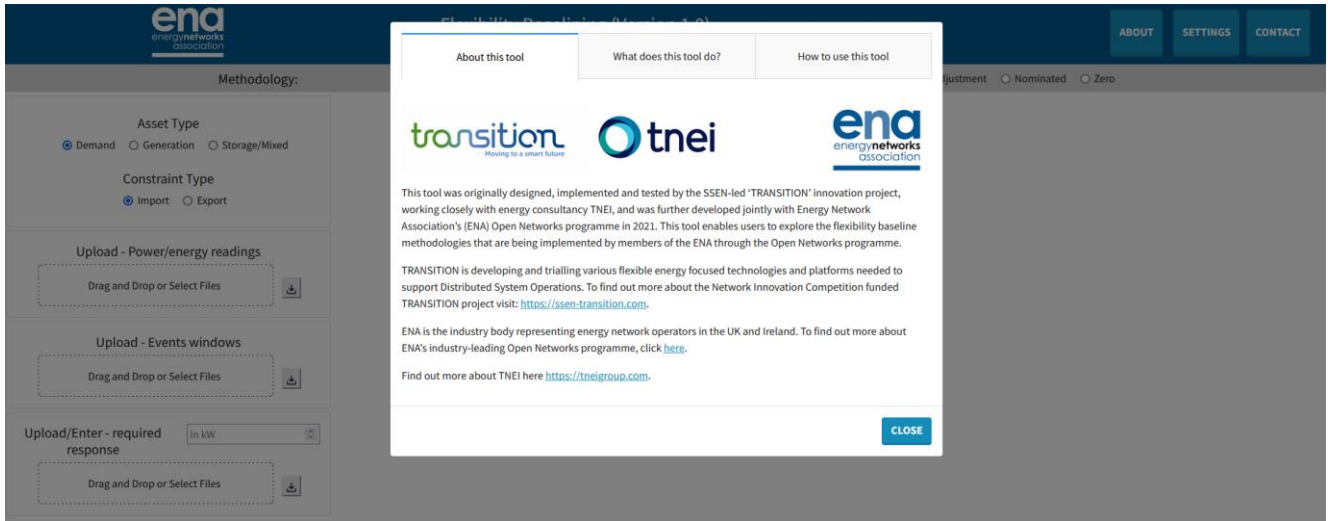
ena
energynetworks
association

Flexibility Baselining (Version 1.0)

ABOUT SETTINGS CONTACT

Methodology:

ljustment ○ Nominated ○ Zero

Asset Type
◉ Demand ○ Generation ○ Storage/Mixed

Constraint Type
◉ Import ○ Export

Upload - Power/energy readings
Drag and Drop or Select Files

Upload - Events windows
Drag and Drop or Select Files

Upload/Enter - required response
in kW
Drag and Drop or Select Files

About this tool | What does this tool do? | How to use this tool

transition
Moving to a smart future
tnei
ena
energynetworks
association

This tool was originally designed, implemented and tested by the SSEN-led 'TRANSITION' innovation project, working closely with energy consultancy TNEI, and was further developed jointly with Energy Network Association's (ENA) Open Networks programme in 2021. This tool enables users to explore the flexibility baseline methodologies that are being implemented by members of the ENA through the Open Networks programme.

TRANSITION is developing and trialling various flexible energy focused technologies and platforms needed to support Distributed System Operations. To find out more about the Network Innovation Competition funded TRANSITION project visit: https://ssen-transition.com.

ENA is the industry body representing energy network operators in the UK and Ireland. To find out more about ENA's industry-leading Open Networks programme, click here.

Find out more about TNEI here https://tneigroup.com.

CLOSE